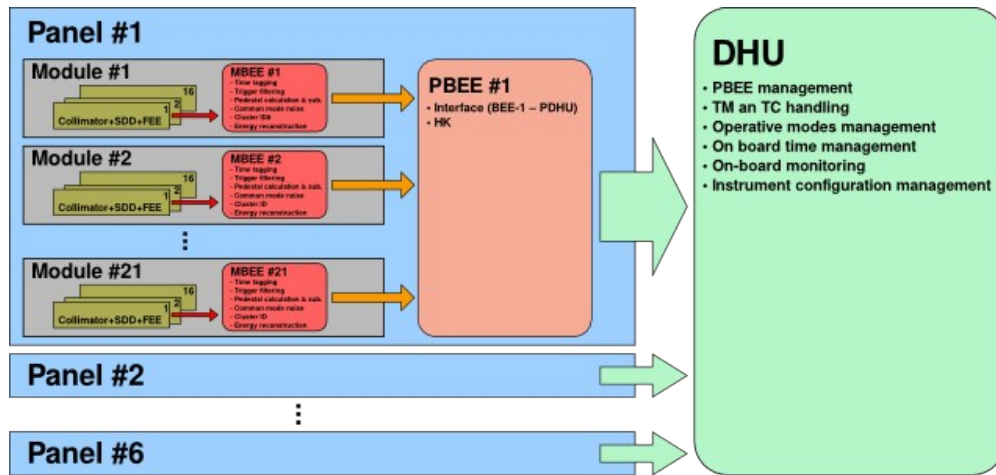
Panel #1

Module #1

16
2
1
Collimator+SDD+FEE

MBEE #1
- Time tagging
- Trigger filtering
- Pedestal calculation & sub.
- Common mode noise
- Cluster ID
- Energy reconstruction

Module #2

16
2
1
Collimator+SDD+FEE

MBEE #2
- Time tagging
- Trigger filtering
- Pedestal calculation & sub.
- Common mode noise
- Cluster ID
- Energy reconstruction

⋮

Module #21

16
2
1
Collimator+SDD+FEE

MBEE #21
- Time tagging
- Trigger filtering
- Pedestal calculation & sub.
- Common mode noise
- Cluster ID
- Energy reconstruction

PBEE #1
• Interface (BEE-1 – PDHU)
• HK

Panel #2

⋮

Panel #6

DHU
• PBEE management
• TM an TC handling
• Operative modes management
• On board time management
• On-board monitoring
• Instrument configuration management